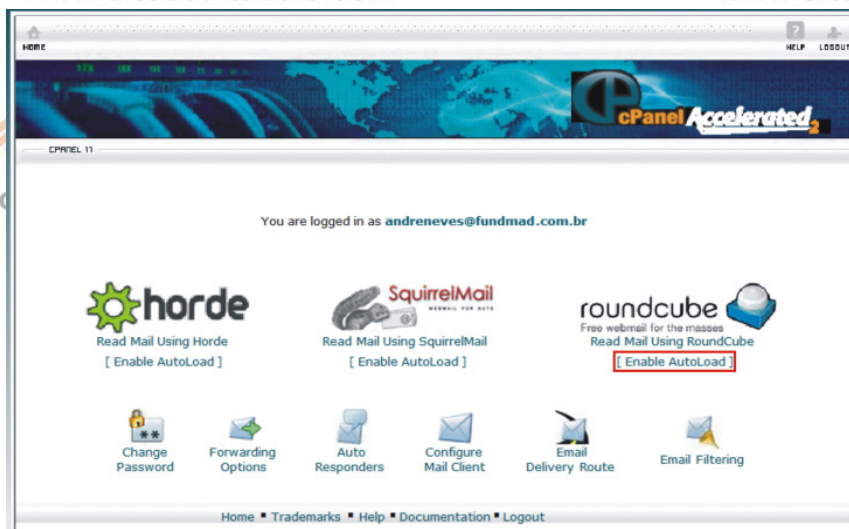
HOME

HELP LOGOUT

cPanel Accelerated 2

CPANEL 11

You are logged in as andreneves@fundmad.com.br

horde
Read Mail Using Horde
[ Enable AutoLoad ]

SquirrelMail
WEBMAIL FOR NUTS
Read Mail Using SquirrelMail
[ Enable AutoLoad ]

roundcube
Free webmail for the masses
Read Mail Using RoundCube
[ Enable AutoLoad ]

Change Password

Forwarding Options

Auto Responders

Configure Mail Client

Email Delivery Route

Email Filtering

Home ▪ Trademarks ▪ Help ▪ Documentation ▪ Logout